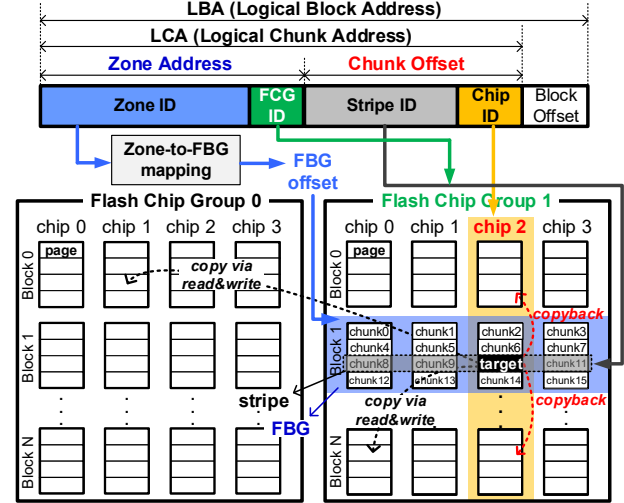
LBA (Logical Block Address)

LCA (Logical Chunk Address)

Zone Address

Chunk Offset

Zone ID

FCG ID

Stripe ID

Chip ID

Block Offset

Zone-to-FBG mapping

FBG offset

Flash Chip Group 0

chip 0 chip 1 chip 2 chip 3

Block 0

page

copy via read&write

Block 1

stripe

FBG

Block N

Flash Chip Group 1

chip 0 chip 1 chip 2 chip 3

Block 0

page

copyback

Block 1

chunk0 chunk1 chunk2 chunk3
chunk4 chunk5 chunk6 chunk7
chunk8 chunk9 target chunk11
chunk12 chunk13 chunk14 chunk15

copy via read&write

copyback

Block N